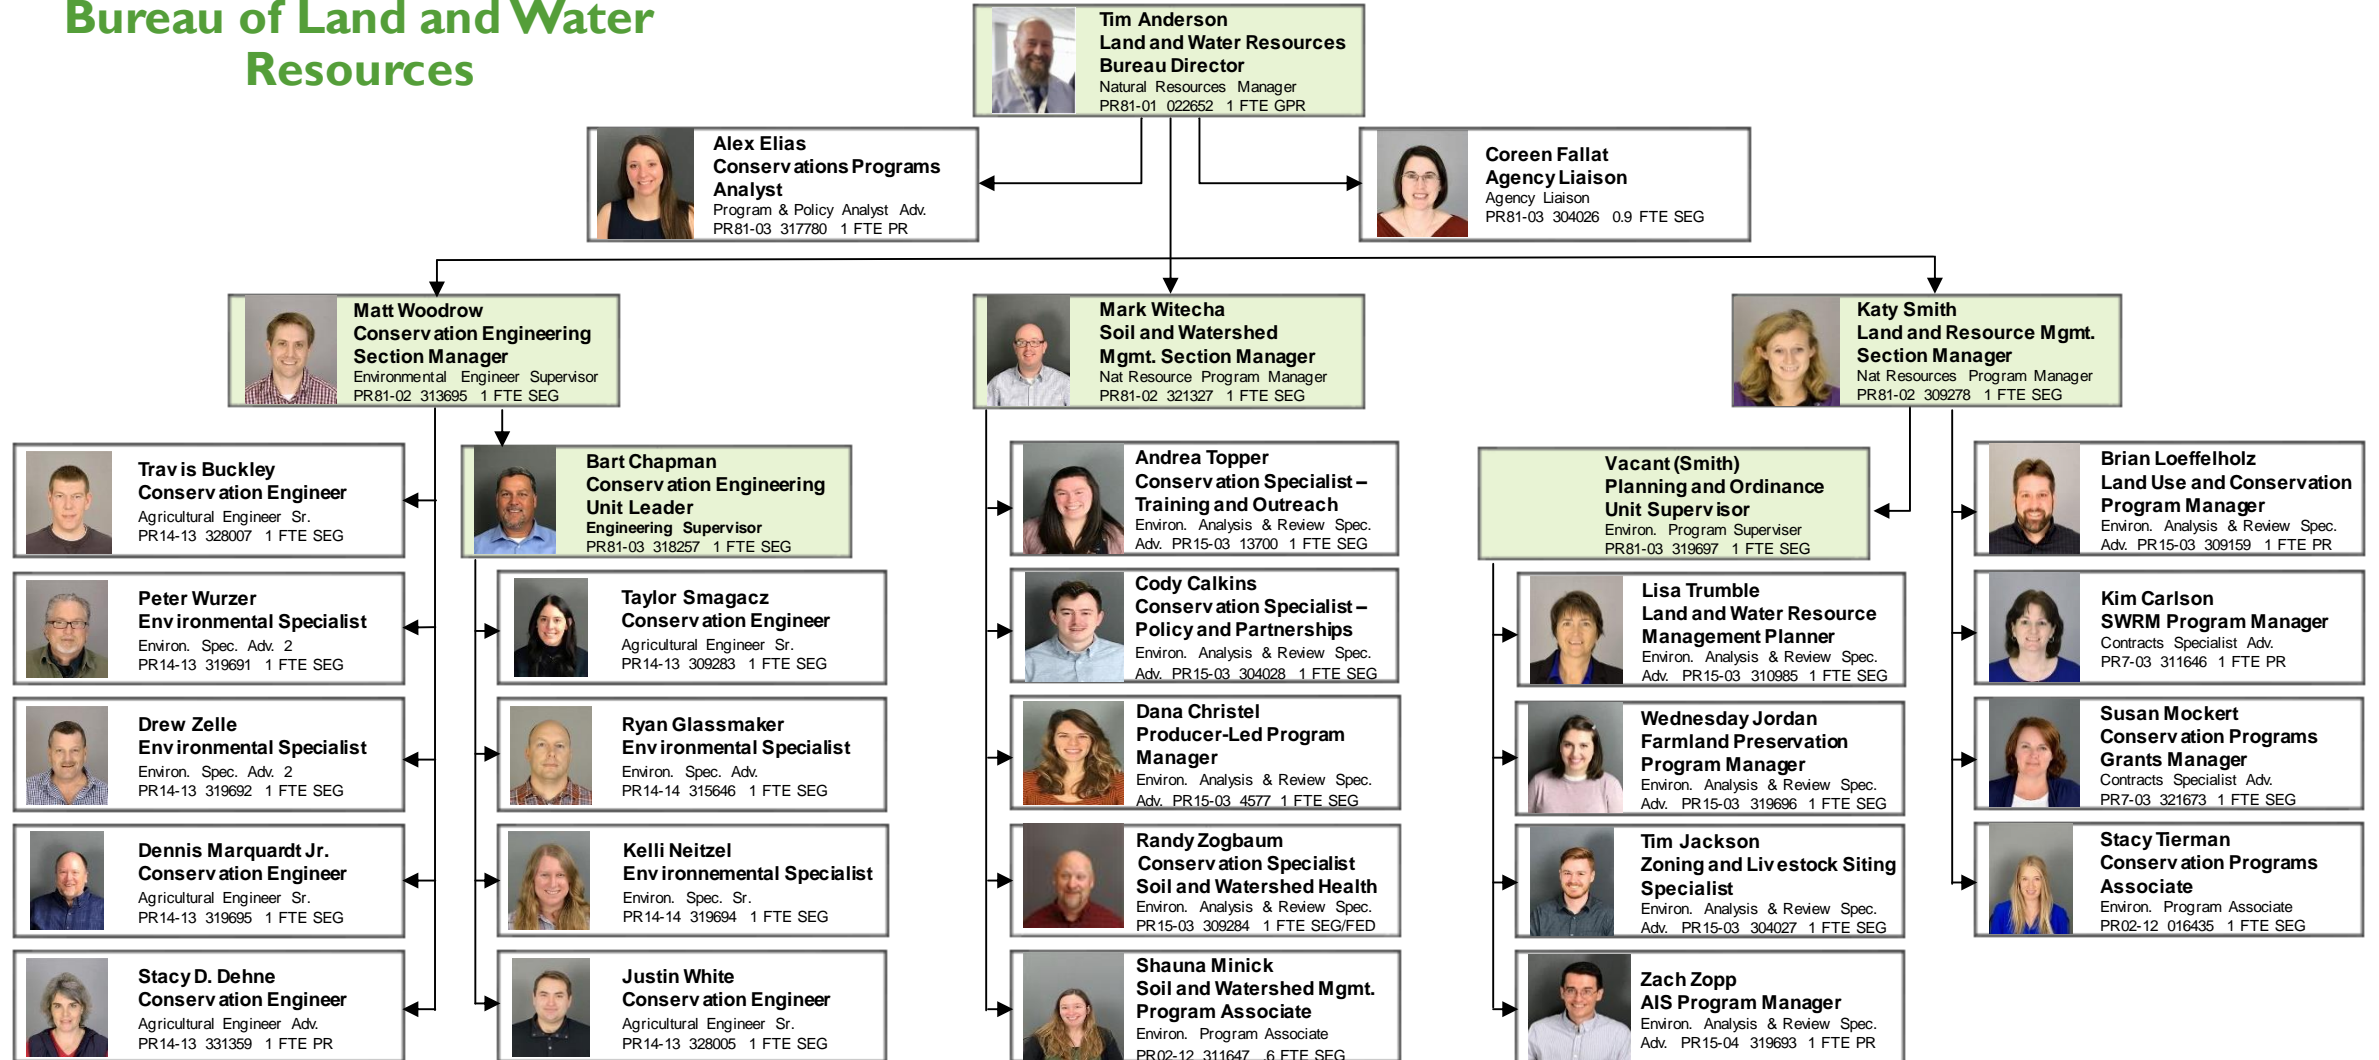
Bureau of Land and Water Resources

Tim Anderson
Land and Water Resources Bureau Director
Natural Resources Manager
PR81-01 022652 1 FTE GPR

Alex Elias
Conservations Programs Analyst
Program & Policy Analyst Adv.
PR81-03 317780 1 FTE PR

Coreen Fallat
Agency Liaison
Agency Liaison
PR81-03 304026 0.9 FTE SEG

Matt Woodrow
Conservation Engineering Section Manager
Environmental Engineer Supervisor
PR81-02 313695 1 FTE SEG

Mark Witecha
Soil and Watershed Mgmt. Section Manager
Nat Resource Program Manager
PR81-02 321327 1 FTE SEG

Katy Smith
Land and Resource Mgmt. Section Manager
Nat Resources Program Manager
PR81-02 309278 1 FTE SEG

Travis Buckley
Conservation Engineer
Agricultural Engineer Sr.
PR14-13 328007 1 FTE SEG

Bart Chapman
Conservation Engineering Unit Leader
Engineering Supervisor
PR81-03 318257 1 FTE SEG

Andrea Topper
Conservation Specialist – Training and Outreach
Environ. Analysis & Review Spec. Adv. PR15-03 13700 1 FTE SEG

Vacant (Smith)
Planning and Ordinance Unit Supervisor
Environ. Program Supervisor
PR81-03 319697 1 FTE SEG

Brian Loeffelholz
Land Use and Conservation Program Manager
Environ. Analysis & Review Spec. Adv. PR15-03 309159 1 FTE PR

Peter Wurzer
Environmental Specialist
Environ. Spec. Adv. 2
PR14-13 319691 1 FTE SEG

Taylor Smagacz
Conservation Engineer
Agricultural Engineer Sr.
PR14-13 309283 1 FTE SEG

Cody Calkins
Conservation Specialist – Policy and Partnerships
Environ. Analysis & Review Spec. Adv. PR15-03 304028 1 FTE SEG

Lisa Trumble
Land and Water Resource Management Planner
Environ. Analysis & Review Spec. Adv. PR15-03 310985 1 FTE SEG

Kim Carlson
SWRM Program Manager
Contracts Specialist Adv.
PR7-03 311646 1 FTE PR

Drew Zelle
Environmental Specialist
Environ. Spec. Adv. 2
PR14-13 319692 1 FTE SEG

Ryan Glassmaker
Environmental Specialist
Environ. Spec. Adv.
PR14-14 315646 1 FTE SEG

Dana Christel
Producer-Led Program Manager
Environ. Analysis & Review Spec. Adv. PR15-03 4577 1 FTE SEG

Wednesday Jordan
Farmland Preservation Program Manager
Environ. Analysis & Review Spec. Adv. PR15-03 319696 1 FTE SEG

Susan Mockert
Conservation Programs Grants Manager
Contracts Specialist Adv.
PR7-03 321673 1 FTE SEG

Dennis Marquardt Jr.
Conservation Engineer
Agricultural Engineer Sr.
PR14-13 319695 1 FTE SEG

Kelli Neitzel
Environmental Specialist
Environ. Spec. Sr.
PR14-14 319694 1 FTE SEG

Randy Zogbaum
Conservation Specialist Soil and Watershed Health
Environ. Analysis & Review Spec.
PR15-03 309284 1 FTE SEG/FED

Tim Jackson
Zoning and Livestock Siting Specialist
Environ. Analysis & Review Spec. Adv. PR15-03 304027 1 FTE SEG

Stacy Tierman
Conservation Programs Associate
Environ. Program Associate
PR02-12 016435 1 FTE SEG

Stacy D. Dehne
Conservation Engineer
Agricultural Engineer Adv.
PR14-13 331359 1 FTE PR

Justin White
Conservation Engineer
Agricultural Engineer Sr.
PR14-13 328005 1 FTE SEG

Shauna Minick
Soil and Watershed Mgmt. Program Associate
Environ. Program Associate
PR02-12 311647 .6 FTE SEG

Zach Zopp
AIS Program Manager
Environ. Analysis & Review Spec. Adv. PR15-04 319693 1 FTE PR